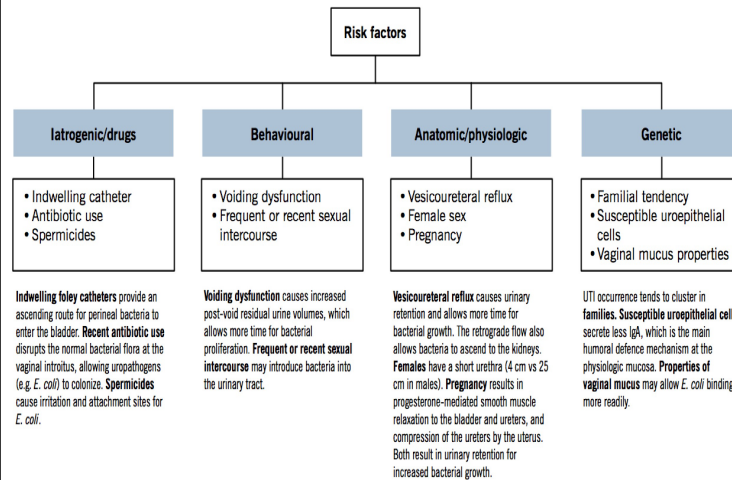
Risk factors

Iatrogenic/drugs

• Indwelling catheter
• Antibiotic use
• Spermicides

Indwelling foley catheters provide an ascending route for perineal bacteria to enter the bladder. Recent antibiotic use disrupts the normal bacterial flora at the vaginal introitus, allowing uropathogens (e.g. E. coli) to colonize. Spermicides cause irritation and attachment sites for E. coli.

Behavioural

• Voiding dysfunction
• Frequent or recent sexual intercourse

Voiding dysfunction causes increased post-void residual urine volumes, which allows more time for bacterial proliferation. Frequent or recent sexual intercourse may introduce bacteria into the urinary tract.

Anatomic/physiologic

• Vesicoureteral reflux
• Female sex
• Pregnancy

Vesicoureteral reflux causes urinary retention and allows more time for bacterial growth. The retrograde flow also allows bacteria to ascend to the kidneys. Females have a short urethra (4 cm vs 25 cm in males). Pregnancy results in progesterone-mediated smooth muscle relaxation to the bladder and ureters, and compression of the ureters by the uterus. Both result in urinary retention for increased bacterial growth.

Genetic

• Familial tendency
• Susceptible uroepithelial cells
• Vaginal mucus properties

UTI occurrence tends to cluster in families. Susceptible uroepithelial cell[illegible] secrete less IgA, which is the main humoral defence mechanism at the physiologic mucosa. Properties of vaginal mucus may allow E. coli binding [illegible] more readily.